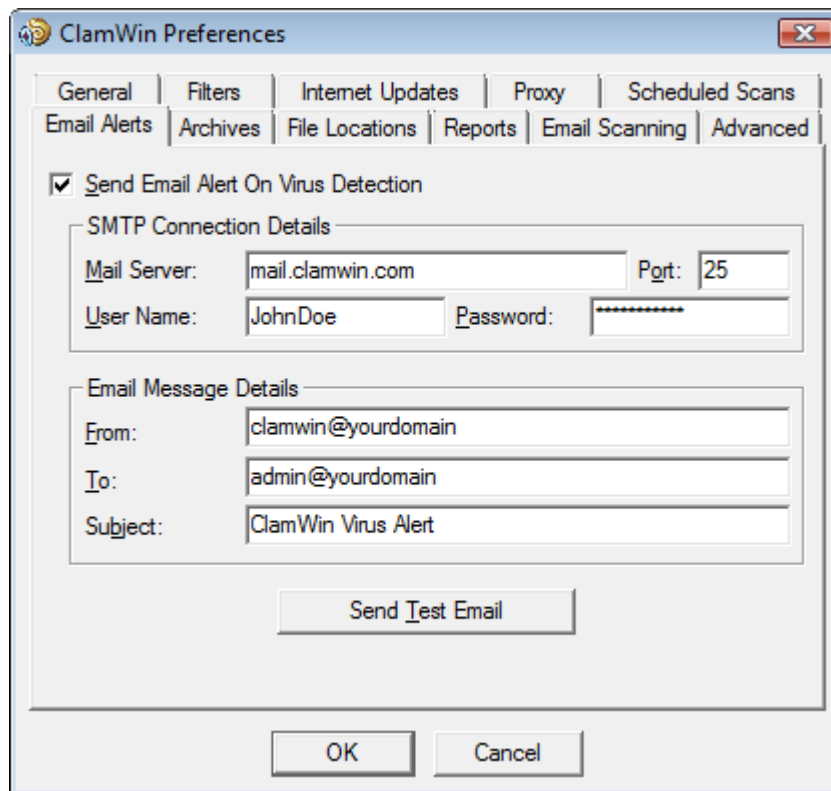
ClamWin Preferences

General | Filters | Internet Updates | Proxy | Scheduled Scans
Email Alerts | Archives | File Locations | Reports | Email Scanning | Advanced

Send Email Alert On Virus Detection

SMTP Connection Details
Mail Server: mail.clamwin.com Port: 25
User Name: JohnDoe Password: ************

Email Message Details
From: clamwin@yourdomain
To: admin@yourdomain
Subject: ClamWin Virus Alert

Send Test Email

OK Cancel